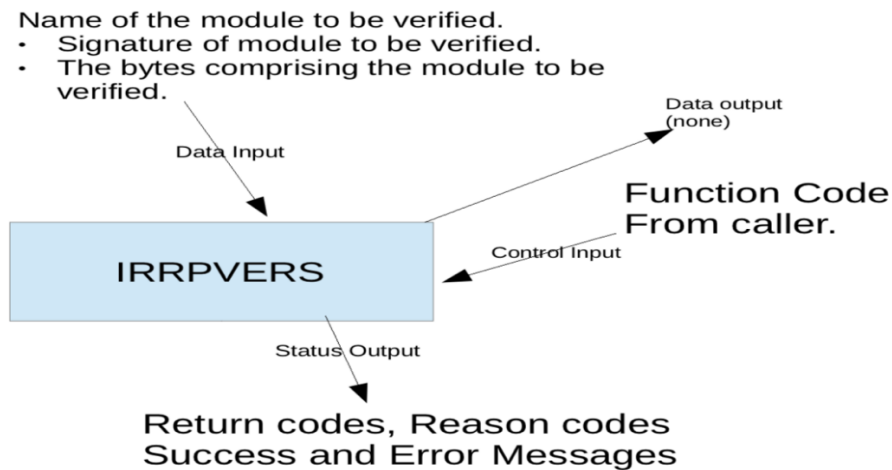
Name of the module to be verified.
• Signature of module to be verified.
• The bytes comprising the module to be verified.

Data Input

Data output
(none)

Function Code
From caller.

Control Input

IRRPVERS

Status Output

Return codes, Reason codes
Success and Error Messages